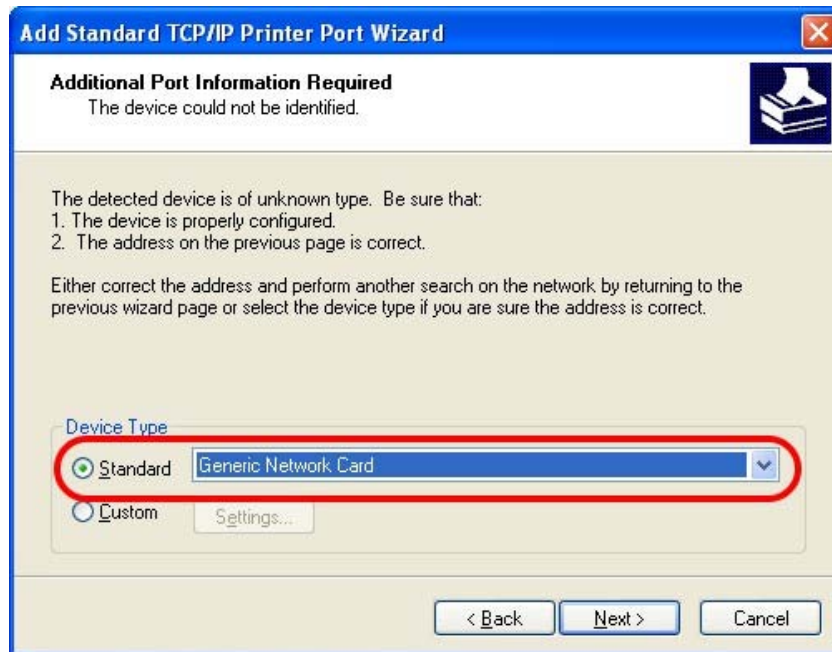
Add Standard TCP/IP Printer Port Wizard

Additional Port Information Required
The device could not be identified.

The detected device is of unknown type. Be sure that:
1. The device is properly configured.
2. The address on the previous page is correct.

Either correct the address and perform another search on the network by returning to the previous wizard page or select the device type if you are sure the address is correct.

Device Type
Standard Generic Network Card
Custom Settings...

< Back Next > Cancel